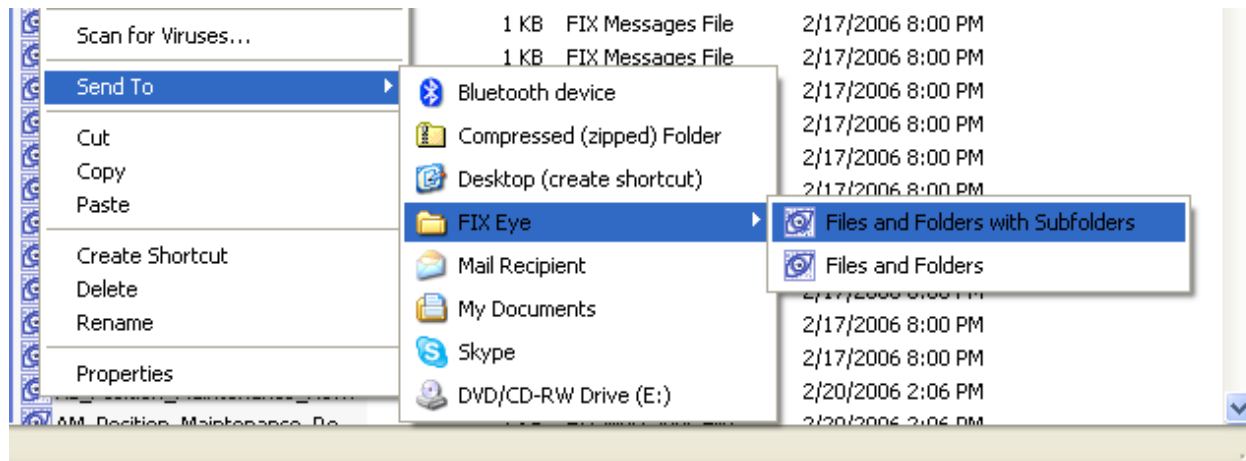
Scan for Viruses...
Send To
Cut
Copy
Paste
Create Shortcut
Delete
Rename
Properties

Bluetooth device
Compressed (zipped) Folder
Desktop (create shortcut)
FIX Eye
Mail Recipient
My Documents
Skype
DVD/CD-RW Drive (E:)

Files and Folders with Subfolders
Files and Folders

1 KB FIX Messages File 2/17/2006 8:00 PM
1 KB FIX Messages File 2/17/2006 8:00 PM
2/17/2006 8:00 PM
2/17/2006 8:00 PM
2/17/2006 8:00 PM
2/17/2006 8:00 PM
2/17/2006 8:00 PM
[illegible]
2/17/2006 8:00 PM
2/17/2006 8:00 PM
2/20/2006 2:06 PM
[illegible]

AM_Position_Maintenance_Re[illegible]